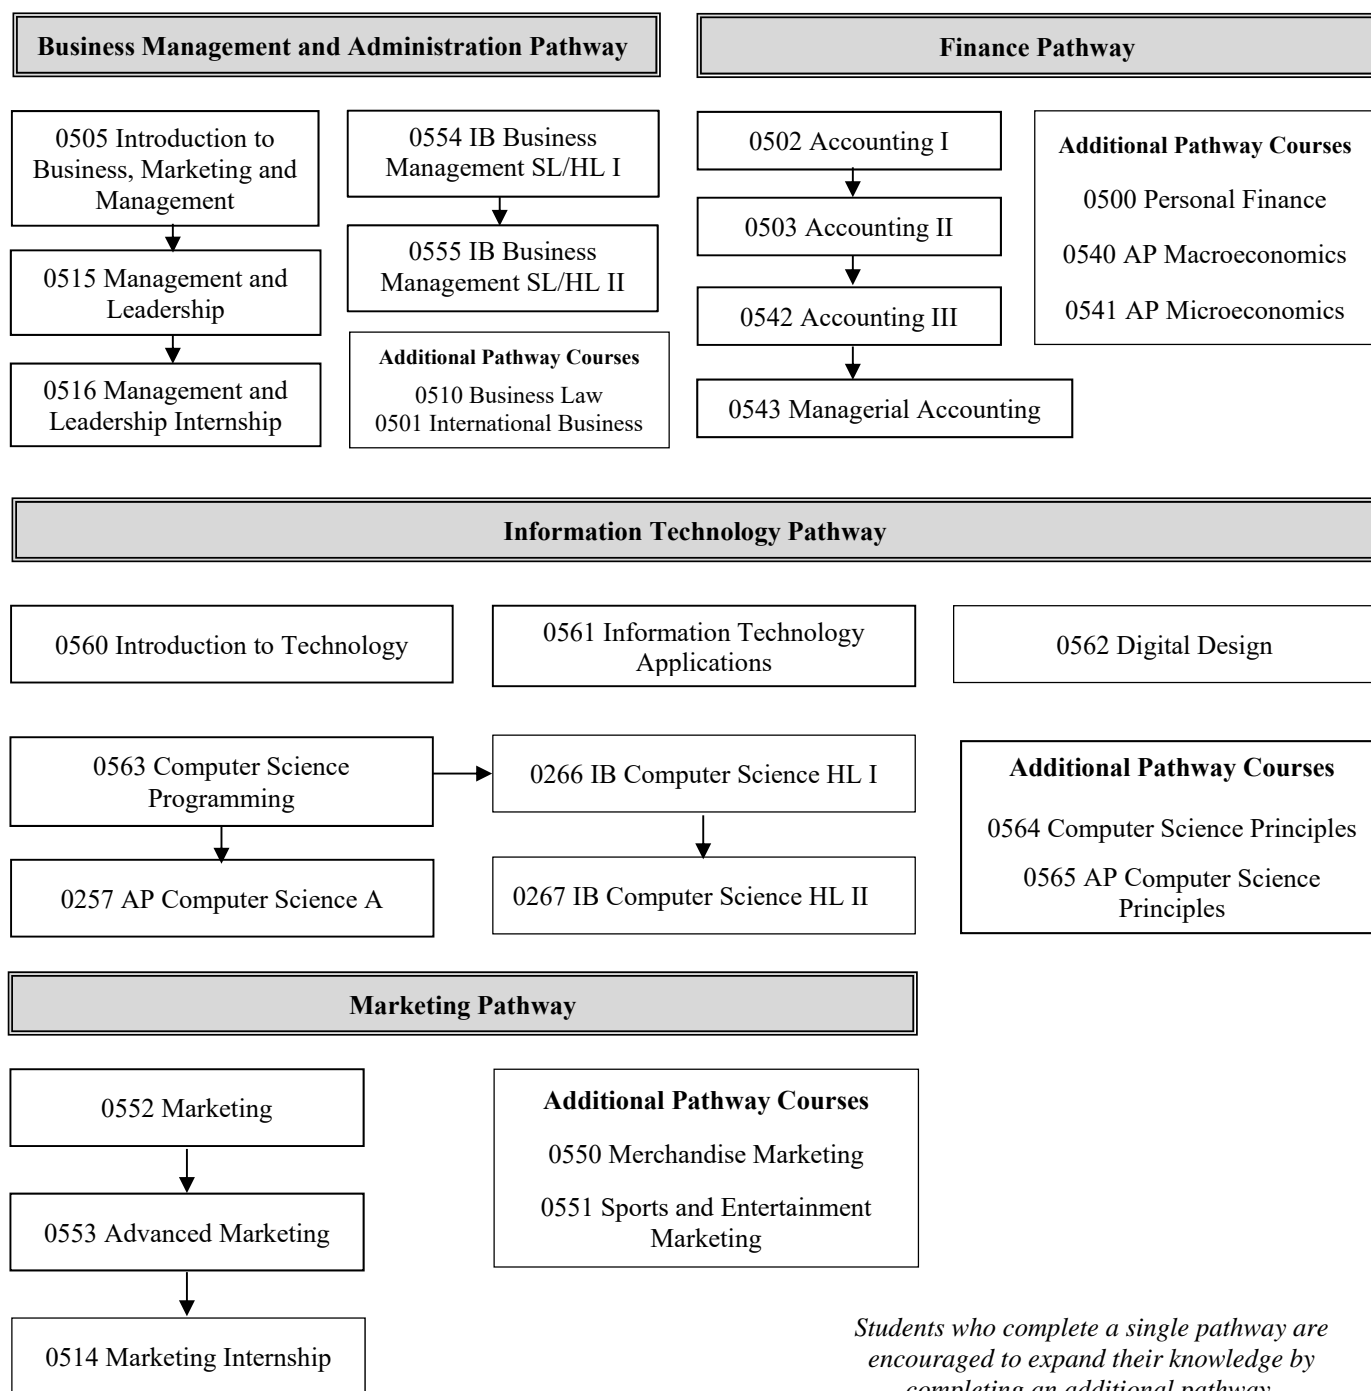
**Business Management and Administration Pathway**

0505 Introduction to Business, Marketing and Management

0515 Management and Leadership

0516 Management and Leadership Internship

0554 IB Business Management SL/HL I

0555 IB Business Management SL/HL II

**Additional Pathway Courses**

0510 Business Law
0501 International Business

**Finance Pathway**

0502 Accounting I

0503 Accounting II

0542 Accounting III

0543 Managerial Accounting

**Additional Pathway Courses**

0500 Personal Finance

0540 AP Macroeconomics

0541 AP Microeconomics

**Information Technology Pathway**

0560 Introduction to Technology

0561 Information Technology Applications

0562 Digital Design

0563 Computer Science Programming

0266 IB Computer Science HL I

0257 AP Computer Science A

0267 IB Computer Science HL II

**Additional Pathway Courses**

0564 Computer Science Principles

0565 AP Computer Science Principles

**Marketing Pathway**

0552 Marketing

0553 Advanced Marketing

0514 Marketing Internship

**Additional Pathway Courses**

0550 Merchandise Marketing

0551 Sports and Entertainment Marketing

*Students who complete a single pathway are encouraged to expand their knowledge by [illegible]*